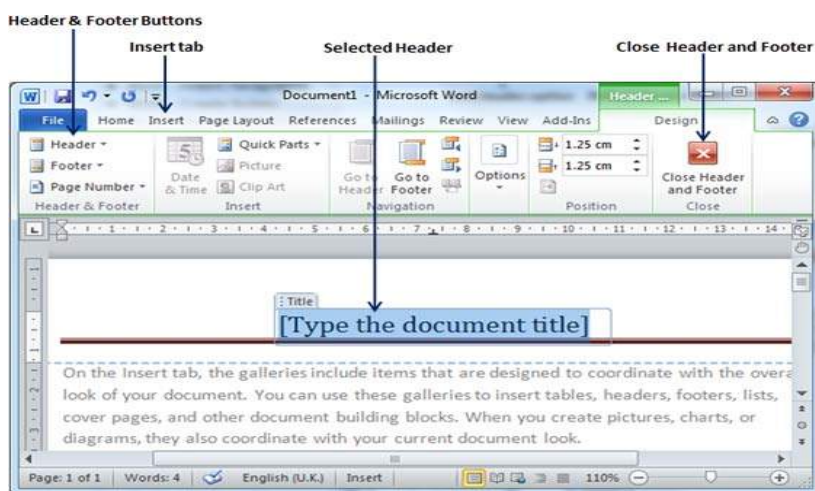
Header & Footer Buttons

Insert tab

Selected Header

Close Header and Footer

Document1 - Microsoft Word

Header ...

File Home Insert Page Layout References Mailings Review View Add-Ins

Design

Header

Footer

Page Number

Header & Footer

Date & Time

Quick Parts

Picture

Clip Art

Insert

Go to Header

Go to Footer

Navigation

Options

1.25 cm

1.25 cm

Position

Close Header and Footer

Close

Title

[Type the document title]

On the Insert tab, the galleries include items that are designed to coordinate with the overa look of your document. You can use these galleries to insert tables, headers, footers, lists, cover pages, and other document building blocks. When you create pictures, charts, or diagrams, they also coordinate with your current document look.

Page: 1 of 1 Words: 4 English (U.K.) Insert 110%